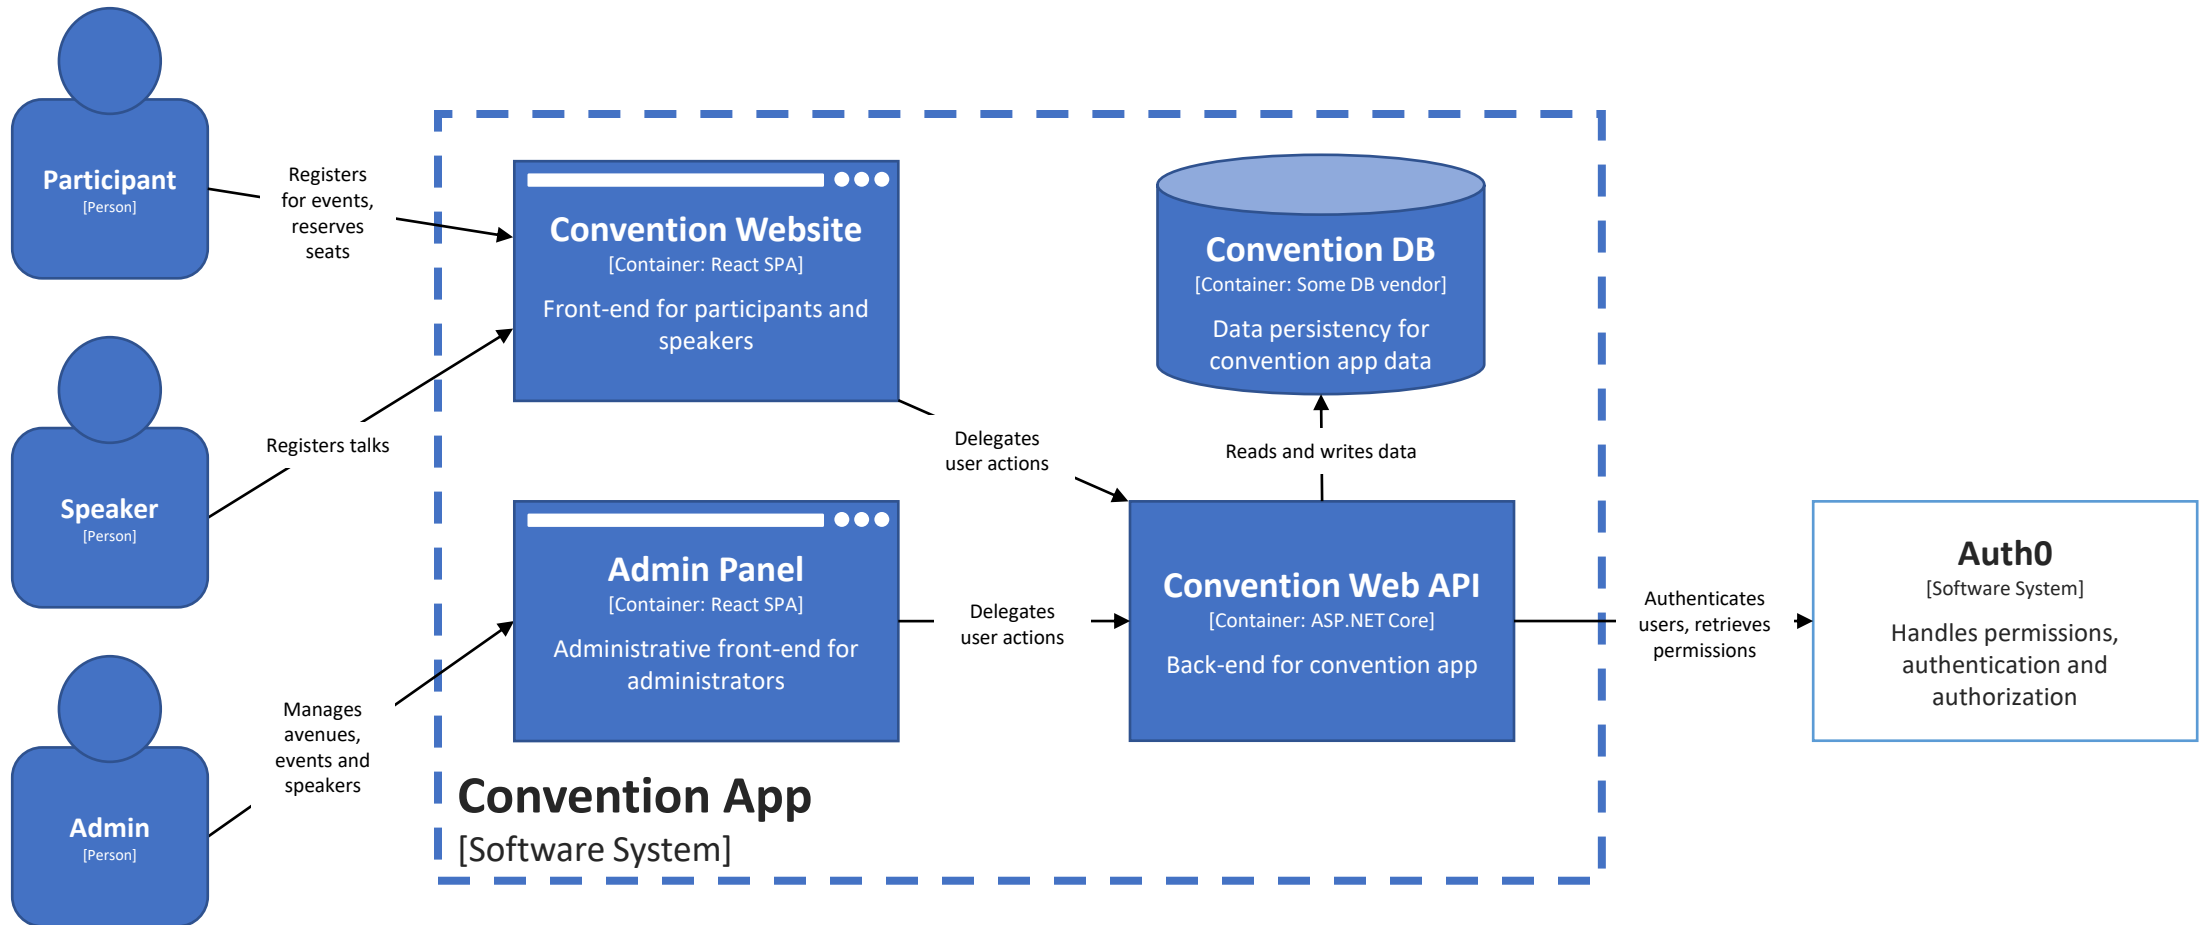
Participant
[Person]

Registers for events, reserves seats

Speaker
[Person]

Registers talks

Admin
[Person]

Manages avenues, events and speakers

Convention Website
[Container: React SPA]
Front-end for participants and speakers

Convention DB
[Container: Some DB vendor]
Data persistency for convention app data

Delegates user actions

Reads and writes data

Admin Panel
[Container: React SPA]
Administrative front-end for administrators

Delegates user actions

Convention Web API
[Container: ASP.NET Core]
Back-end for convention app

Authenticates users, retrieves permissions

Auth0
[Software System]
Handles permissions, authentication and authorization

Convention App
[Software System]